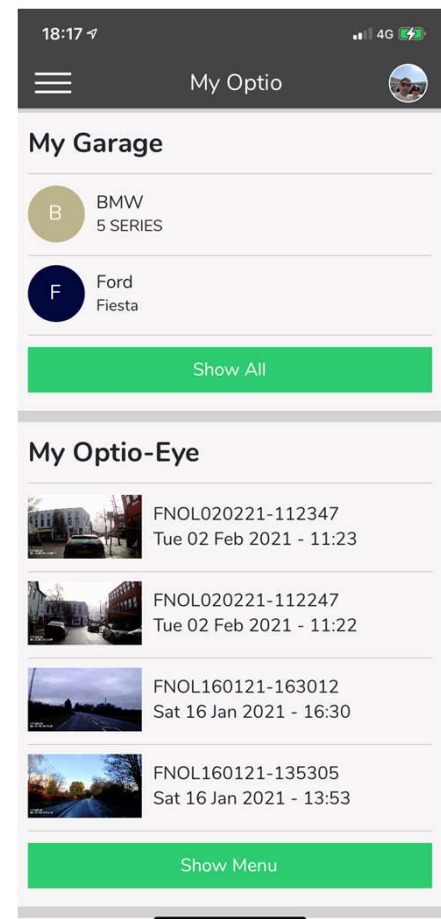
18:17

4G

My Optio

My Garage

B
BMW
5 SERIES

F
Ford
Fiesta

Show All

My Optio-Eye

FNOL020221-112347
Tue 02 Feb 2021 - 11:23

FNOL020221-112247
Tue 02 Feb 2021 - 11:22

FNOL160121-163012
Sat 16 Jan 2021 - 16:30

FNOL160121-135305
Sat 16 Jan 2021 - 13:53

Show Menu